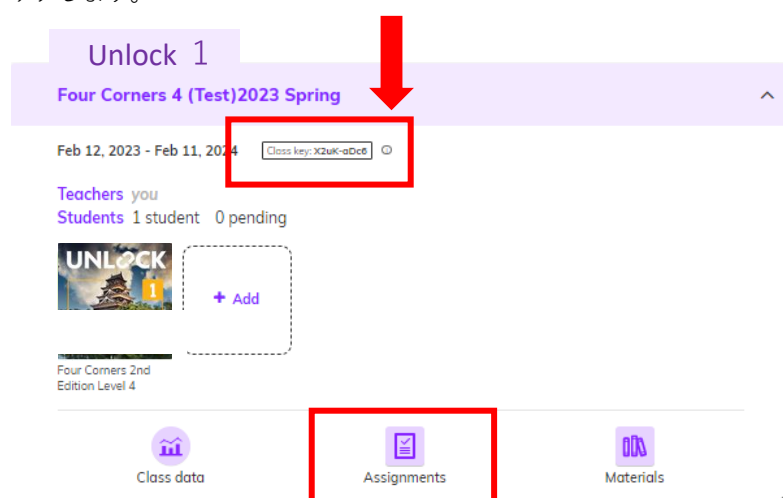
Unlock 1

Four Corners 4 (Test)2023 Spring

Feb 12, 2023 - Feb 11, 2024 Class key: X2uK-aDc6

Teachers you
Students 1 student 0 pending

UNLOCK 1

+ Add

Four Corners 2nd Edition Level 4

Class data

Assignments

Materials